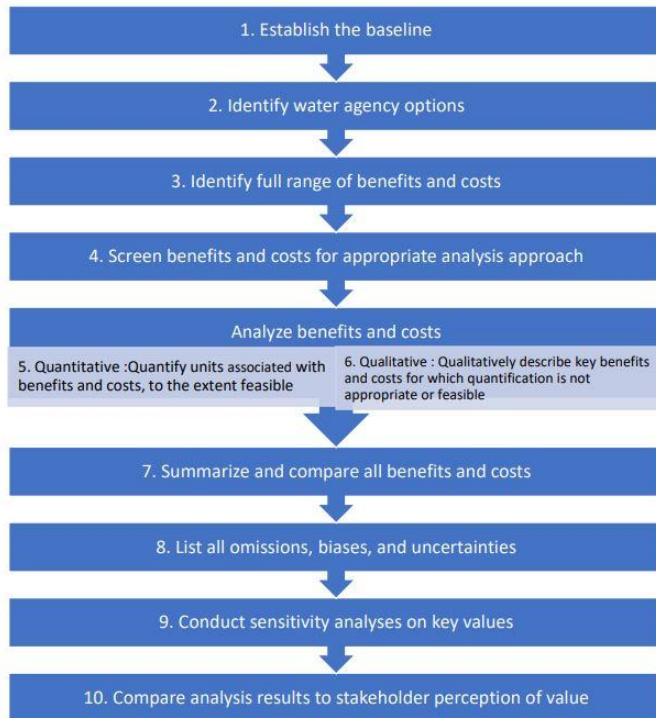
1. Establish the baseline

2. Identify water agency options

3. Identify full range of benefits and costs

4. Screen benefits and costs for appropriate analysis approach

Analyze benefits and costs

5. Quantitative :Quantify units associated with benefits and costs, to the extent feasible

6. Qualitative : Qualitatively describe key benefits and costs for which quantification is not appropriate or feasible

7. Summarize and compare all benefits and costs

8. List all omissions, biases, and uncertainties

9. Conduct sensitivity analyses on key values

10. Compare analysis results to stakeholder perception of value